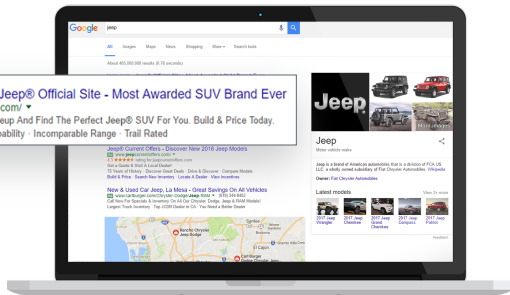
Google jeep

All Images Maps News Shopping More Search tools

About 465,000,000 results (0.70 seconds)

Jeep® Official Site - Most Awarded SUV Brand Ever
.com/
eup And Find The Perfect Jeep® SUV For You. Build & Price Today.
pability · Incomparable Range · Trail Rated

Jeep® Current Offers - Discover New 2016 Jeep Models
www.jeepcurrentoffers.com/
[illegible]
Get a Quote & Visit A Local Dealer!
15 Years of History · Discover Great Deals · Drive & Discover · Compare Models
Build & Price · Search New Inventory · Locate A Dealer · View Incentives

New & Used Car Jeep, La Mesa - Great Savings On All Vehicles
www.carlburger.com/Chrysler-Dodge-Jeep-Ram
Call Now For Specials & Inventory On All Our Chrysler, Dodge, Jeep & RAM Models!
Largest Truck Inventory · Top JCDR Dealer in CA · You Need a Better Dealer

Jeep
Motor vehicle make

Jeep is a brand of American automobiles that is a division of FCA US LLC, a wholly owned subsidiary of Fiat Chrysler Automobiles. Wikipedia

Owner: Fiat Chrysler Automobiles

Latest models
View 2+ more

2017 Jeep Wrangler
2017 Jeep Cherokee
2017 Jeep Grand Cherokee
2017 Jeep Compass
2017 Jeep Patriot

Feedback